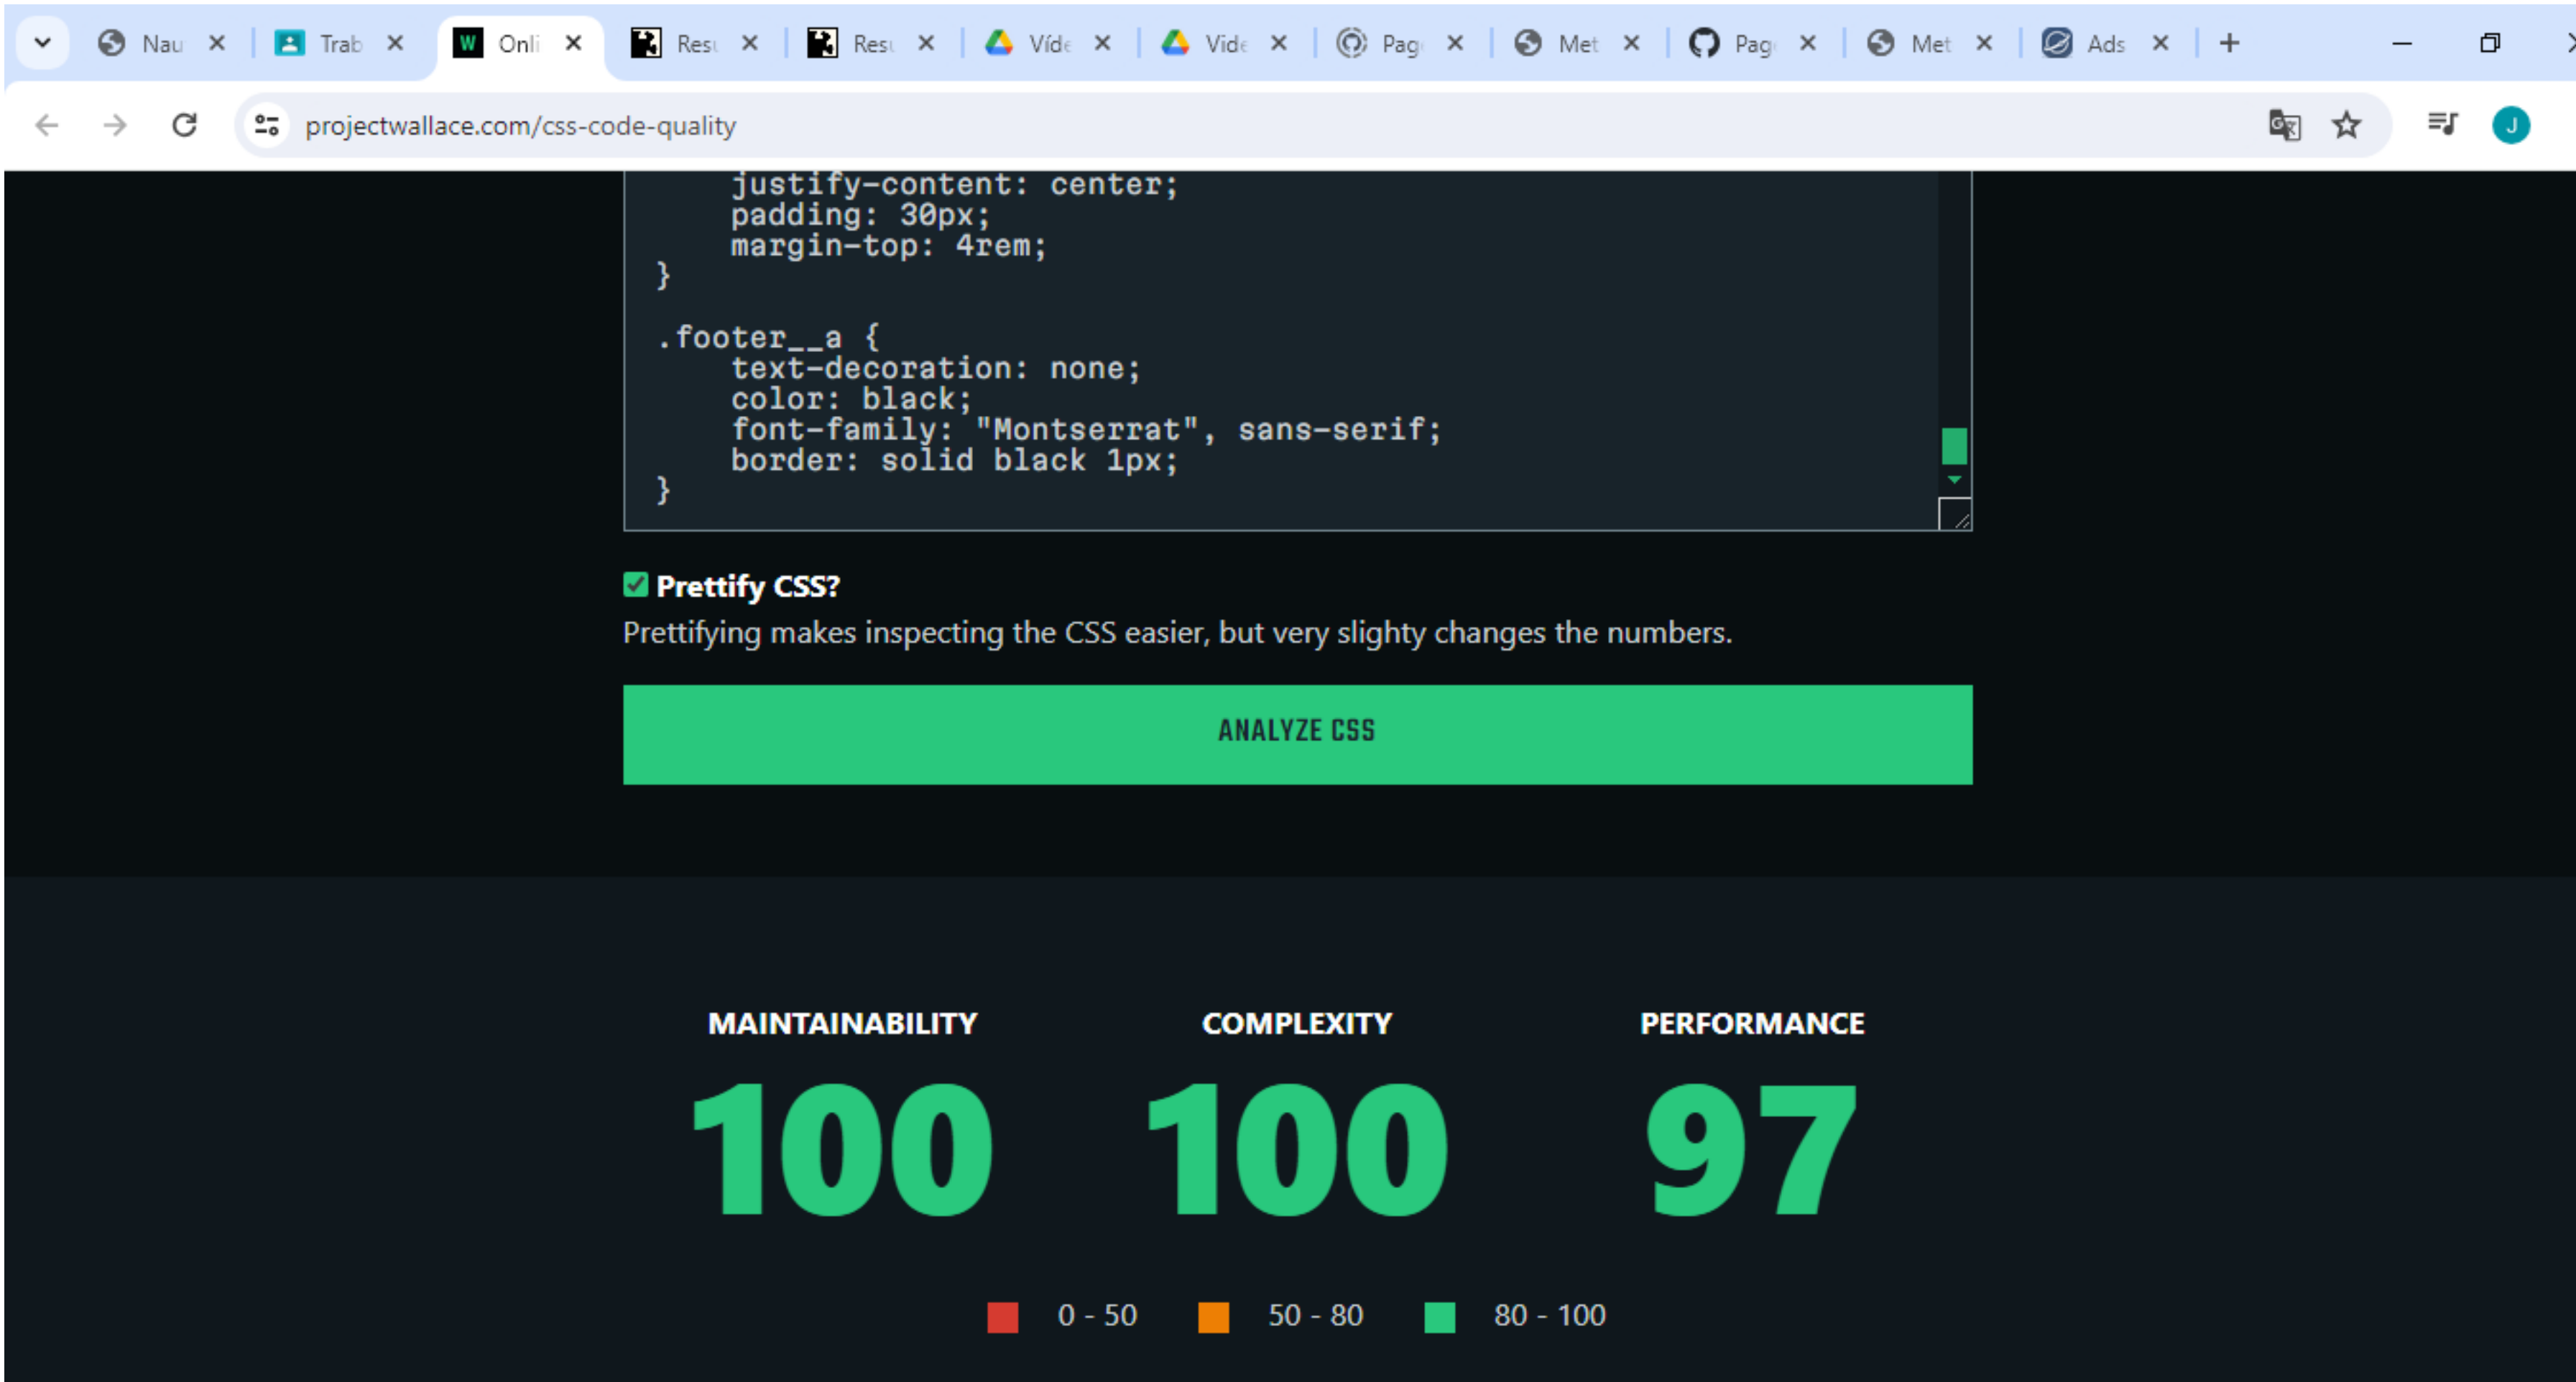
Nau Trab Onli Resu Resu Víde Víde Pag Met Pag Met Ads

projectwallace.com/css-code-quality

justify-content: center;
padding: 30px;
margin-top: 4rem;
}

.footer__a {
text-decoration: none;
color: black;
font-family: "Montserrat", sans-serif;
border: solid black 1px;
}

Prettify CSS?

Prettifying makes inspecting the CSS easier, but very slighty changes the numbers.

ANALYZE CSS

MAINTAINABILITY
100

COMPLEXITY
100

PERFORMANCE
97

0 - 50 50 - 80 80 - 100